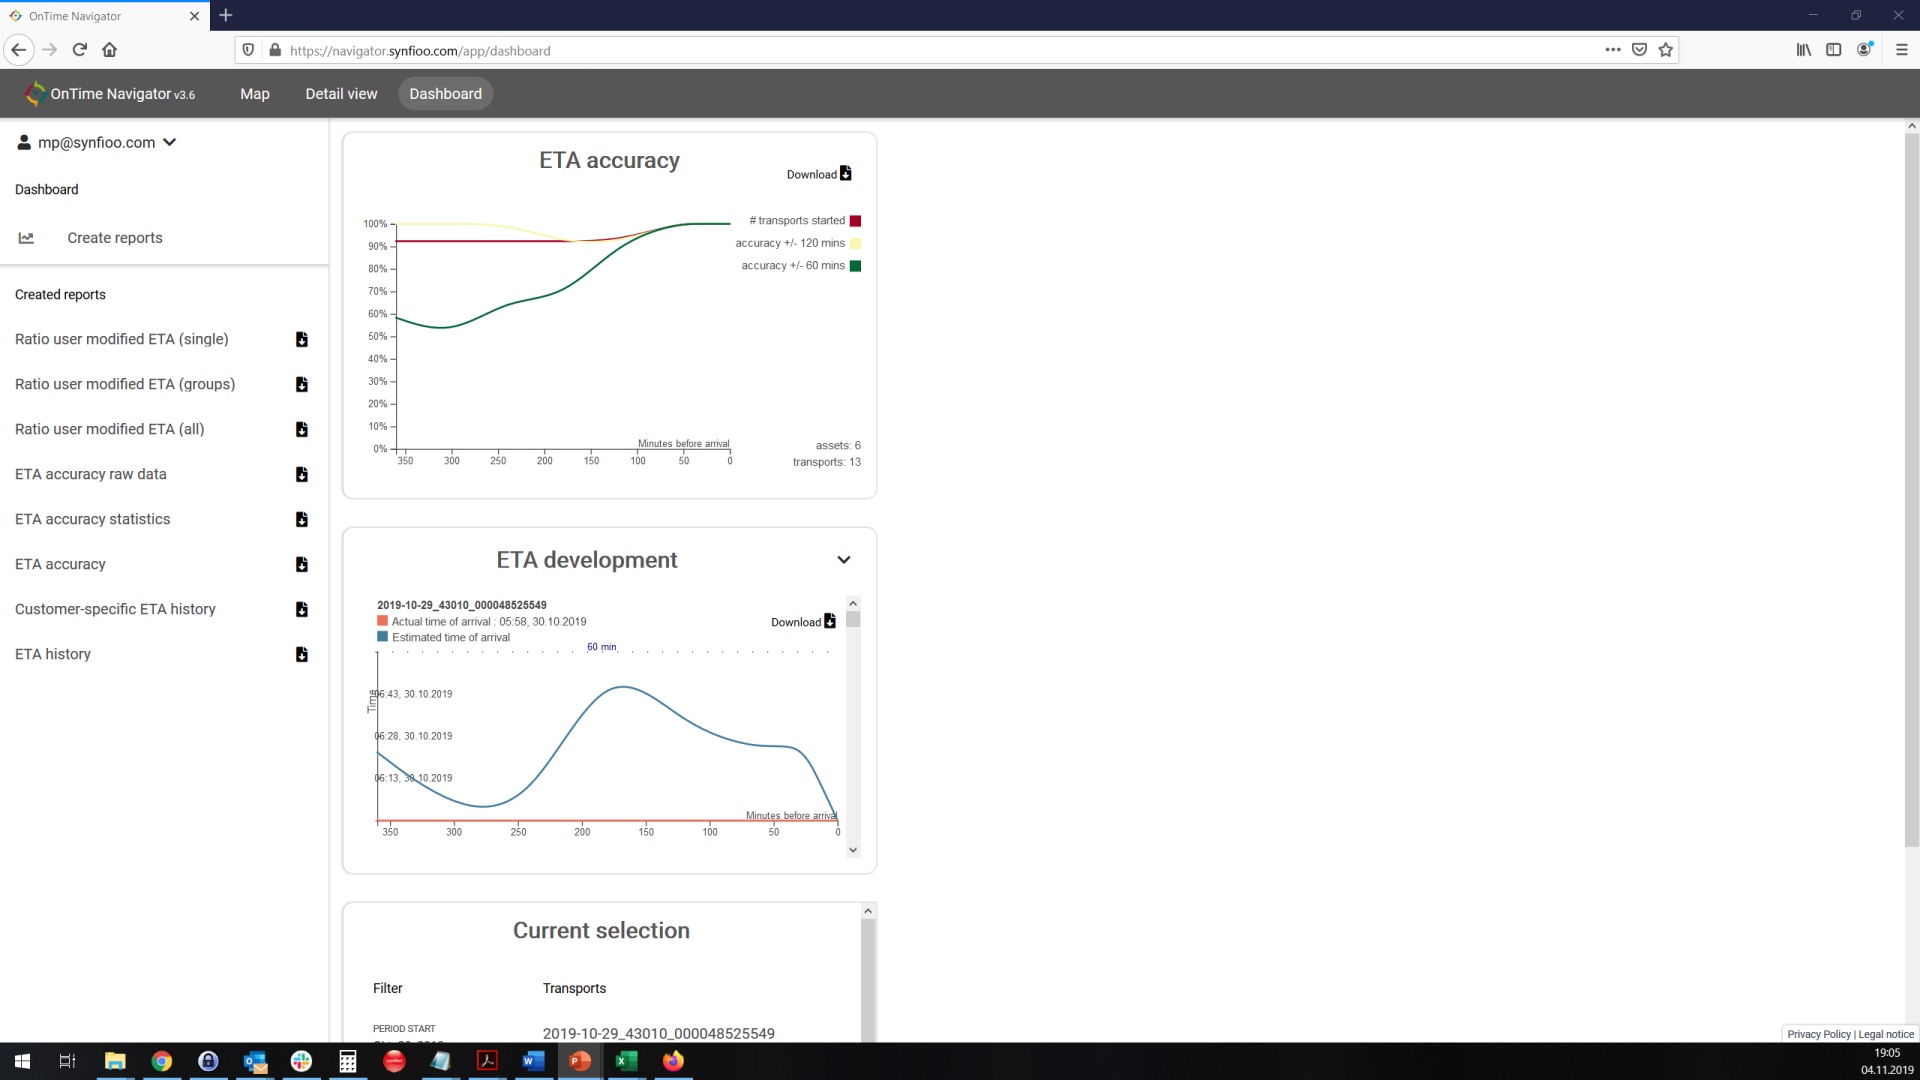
OnTime Navigator

https://navigator.synfioo.com/app/dashboard

OnTime Navigator v3.6 Map Detail view Dashboard

mp@synfioo.com

Dashboard

Create reports

Created reports

Ratio user modified ETA (single)

Ratio user modified ETA (groups)

Ratio user modified ETA (all)

ETA accuracy raw data

ETA accuracy statistics

ETA accuracy

Customer-specific ETA history

ETA history

ETA accuracy

Download

# transports started
accuracy +/- 120 mins
accuracy +/- 60 mins

100%
90%
80%
70%
60%
50%
40%
30%
20%
10%
0%

Minutes before arrival

350 300 250 200 150 100 50 0

assets: 6
transports: 13

ETA development

2019-10-29_43010_000048525549
Actual time of arrival : 05:58, 30.10.2019
Estimated time of arrival

Download

60 min

Time

06:43, 30.10.2019
06:28, 30.10.2019
06:13, 30.10.2019

Minutes before arrival

350 300 250 200 150 100 50 0

Current selection

Filter

Transports

PERIOD START

2019-10-29_43010_000048525549

Privacy Policy | Legal notice

19:05
04.11.2019